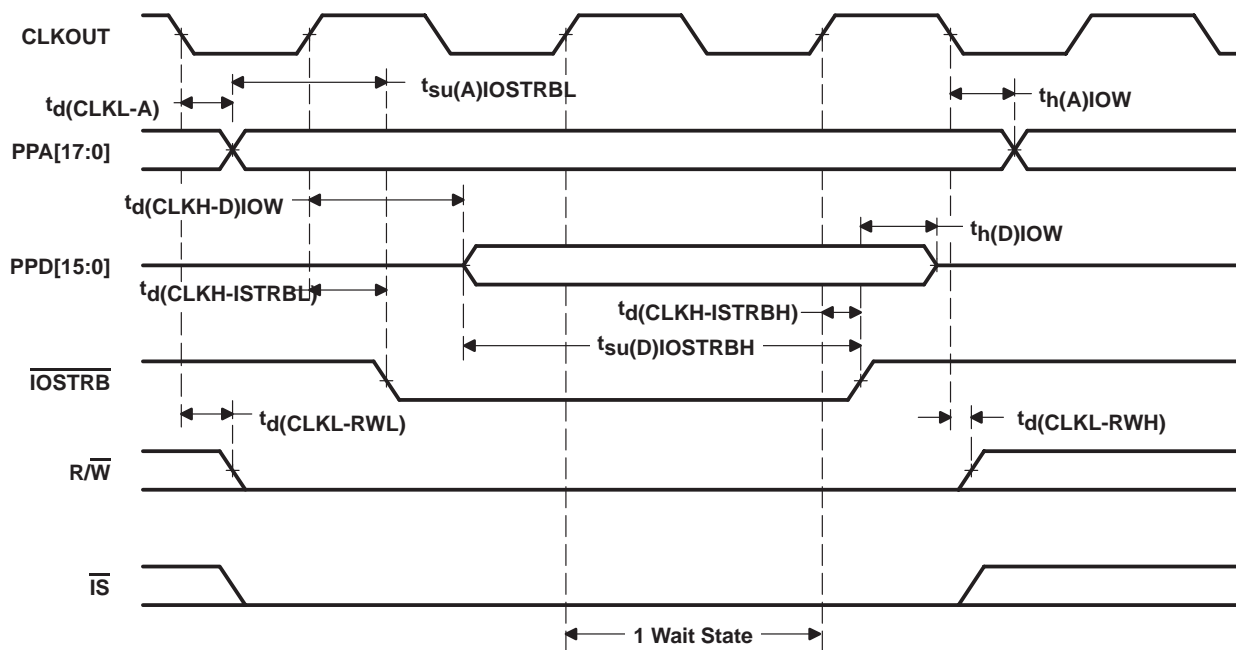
CLKOUT

$t_{su(A)IOSTRBL}$

$t_{d(CLKL-A)}$

$t_{h(A)IOW}$

PPA[17:0]

$t_{d(CLKH-D)IOW}$

$t_{h(D)IOW}$

PPD[15:0]

$t_{d(CLKH-ISTRBL)}$

$t_{d(CLKH-ISTRBH)}$

$t_{su(D)IOSTRBH}$

$\overline{IOSTRB}$

$t_{d(CLKL-RWL)}$

$t_{d(CLKL-RWH)}$

$R/\overline{W}$

$\overline{IS}$

1 Wait State